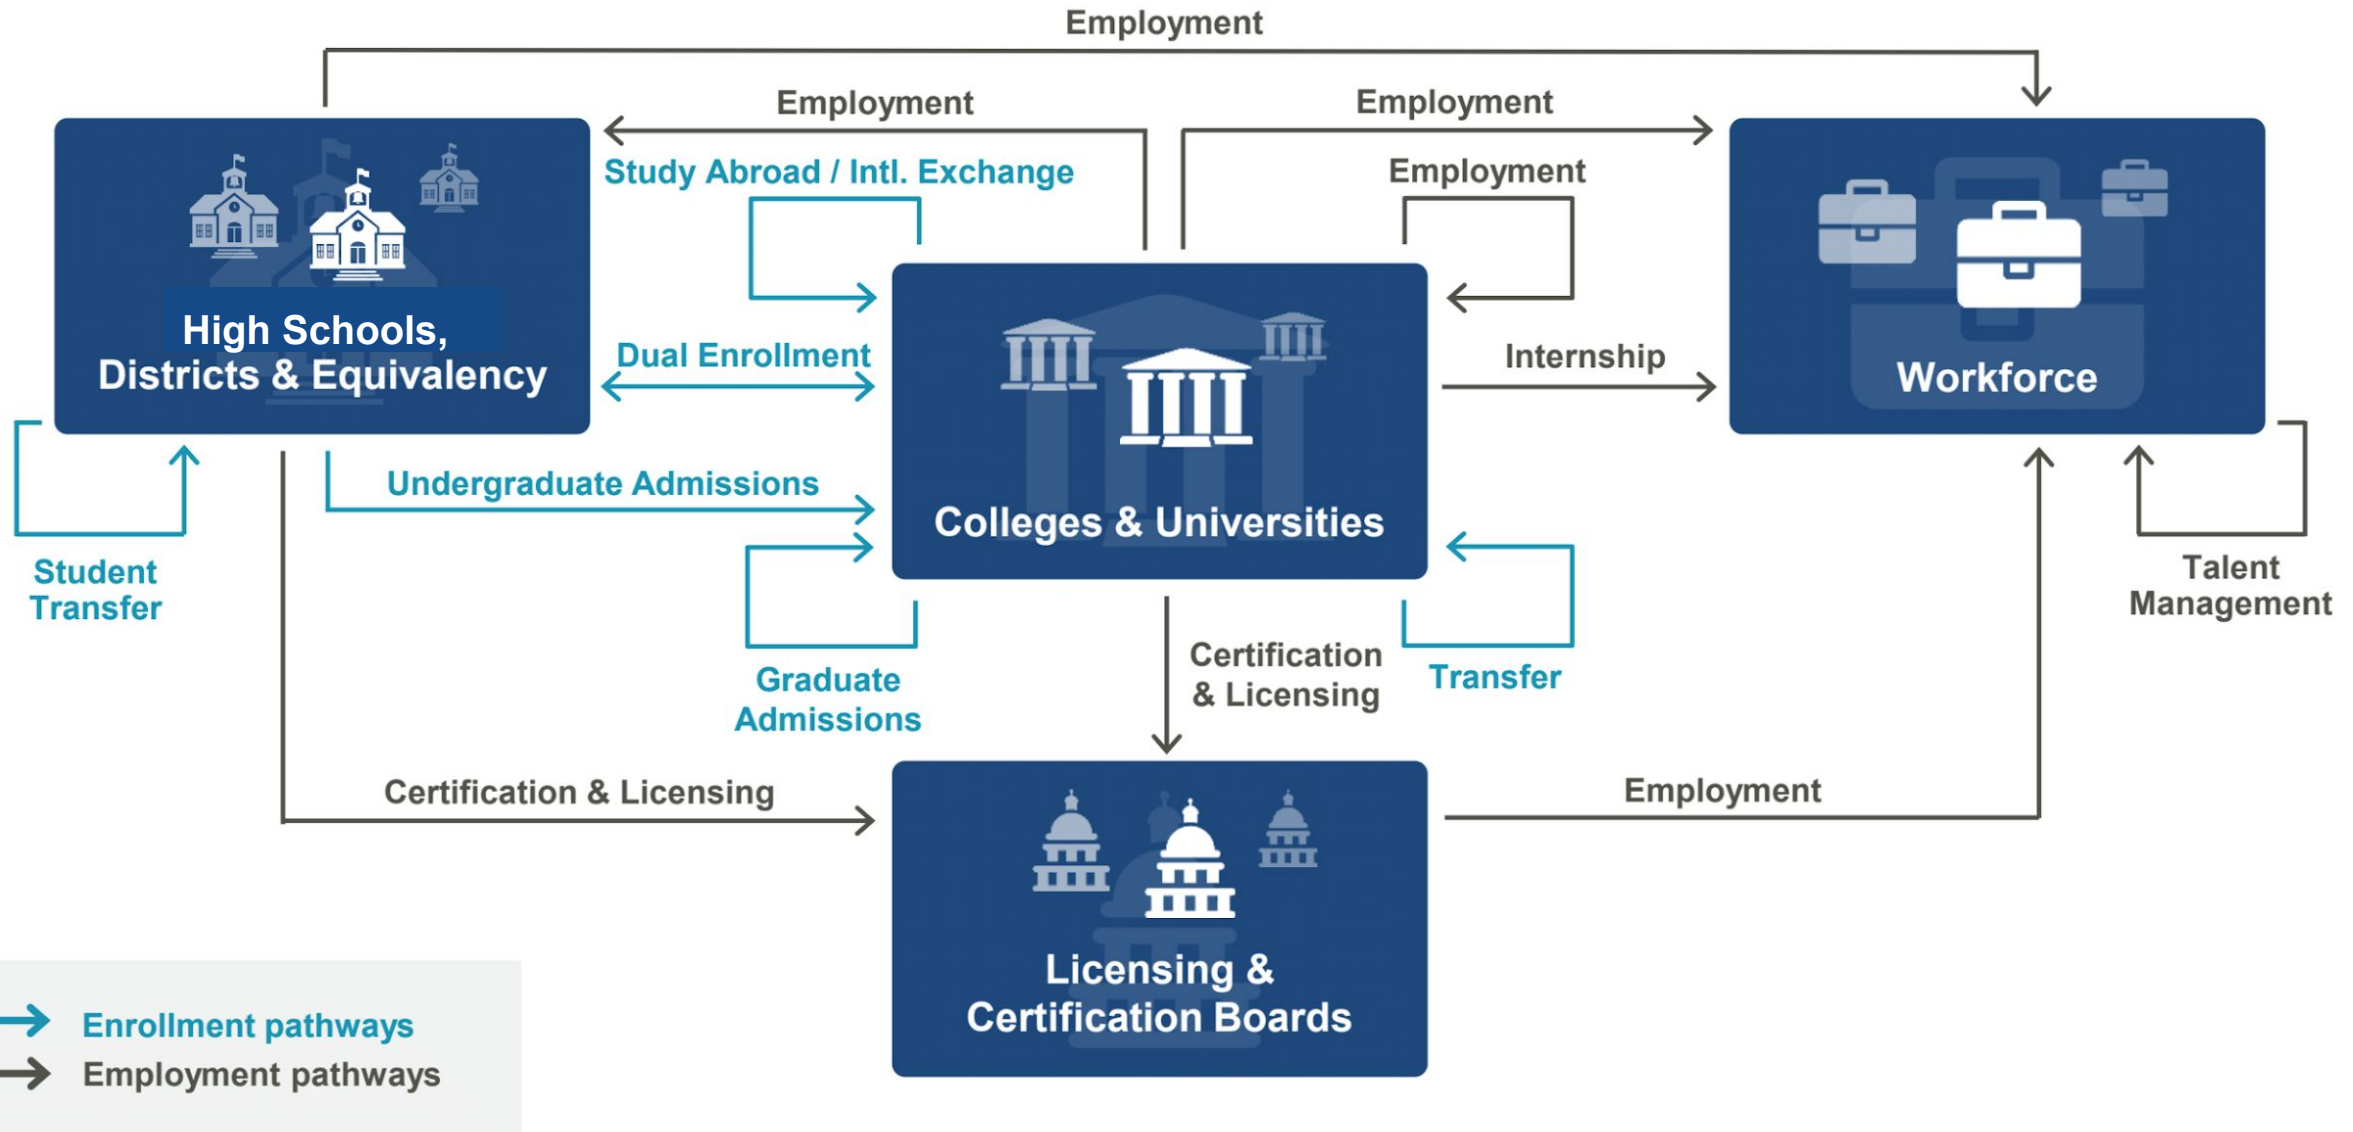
Employment

Employment

Employment

Study Abroad / Intl. Exchange

Employment

High Schools, Districts & Equivalency

Workforce

Dual Enrollment

Internship

Colleges & Universities

Undergraduate Admissions

Student Transfer

Talent Management

Graduate Admissions

Certification & Licensing

Transfer

Certification & Licensing

Employment

Licensing & Certification Boards

Enrollment pathways

Employment pathways